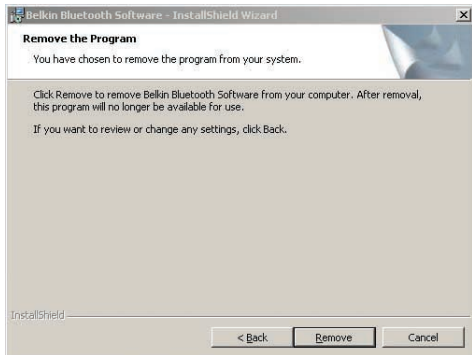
Belkin Bluetooth Software - InstallShield Wizard

Remove the Program

You have chosen to remove the program from your system.

Click Remove to remove Belkin Bluetooth Software from your computer. After removal, this program will no longer be available for use.

If you want to review or change any settings, click Back.

InstallShield

< Back

Remove

Cancel